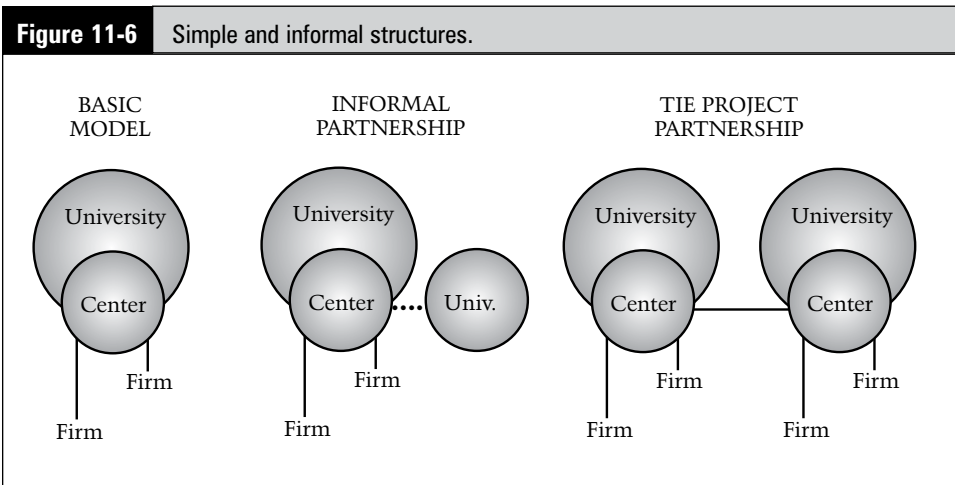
Figure 11-6 Simple and informal structures.

BASIC MODEL

University

Center

Firm

Firm

INFORMAL PARTNERSHIP

University

Center

Univ.

Firm

Firm

TIE PROJECT PARTNERSHIP

University

Center

Firm

Firm

University

Center

Firm

Firm